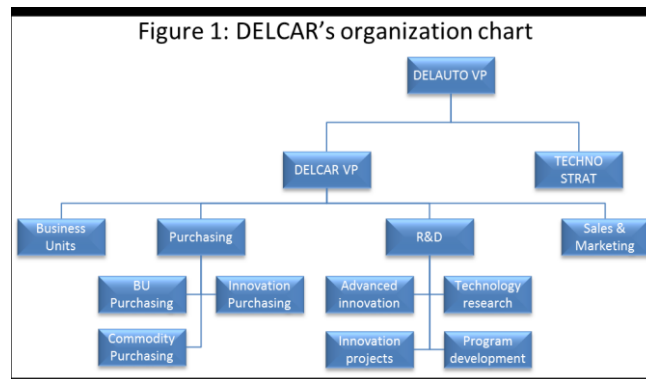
Figure 1: DELCAR's organization chart

DELAUTO VP

DELCAR VP

TECHNO STRAT

Business Units

Purchasing

R&D

Sales & Marketing

BU Purchasing

Innovation Purchasing

Commodity Purchasing

Advanced innovation

Technology research

Innovation projects

Program development